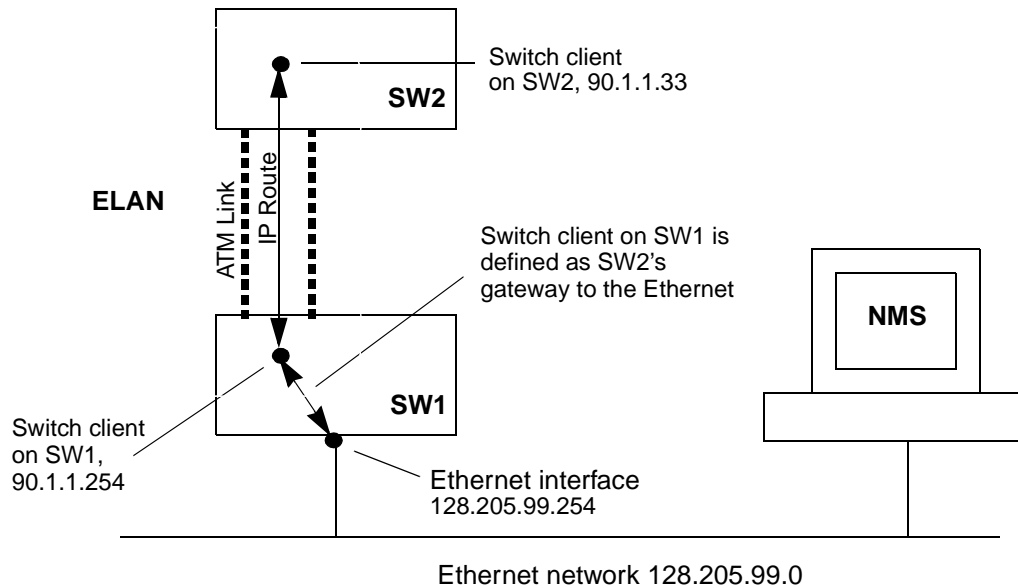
Switch client on SW2, 90.1.1.33

SW2

ELAN

ATM Link

IP Route

Switch client on SW1 is defined as SW2's gateway to the Ethernet

NMS

SW1

Switch client on SW1, 90.1.1.254

Ethernet interface 128.205.99.254

Ethernet network 128.205.99.0